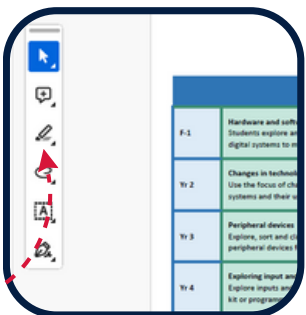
| | |
|---|---|
| F-1 | **Hardware and soft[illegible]** Students explore an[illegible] digital systems to m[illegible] |
| Yr 2 | **Changes in technolo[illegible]** Use the focus of ch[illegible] systems and their u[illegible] |
| Yr 3 | **Peripheral devices** Explore, sort and cl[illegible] peripheral devices f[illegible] |
| Yr 4 | **Exploring input and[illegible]** Explore inputs and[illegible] kit or programm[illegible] |